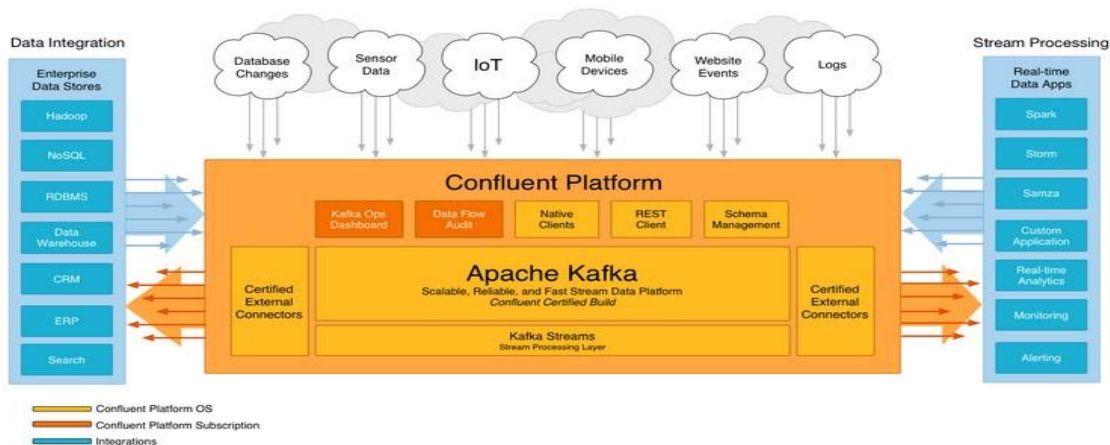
Data Integration

Enterprise Data Stores

Hadoop

NoSQL

RDBMS

Data Warehouse

CRM

ERP

Search

Database Changes

Sensor Data

IoT

Mobile Devices

Website Events

Logs

Stream Processing

Real-time Data Apps

Spark

Storm

Samza

Custom Application

Real-time Analytics

Monitoring

Alerting

Confluent Platform

Kafka Ops Dashboard

Data Flow Audit

Native Clients

REST Client

Schema Management

Certified External Connectors

Apache Kafka

Scalable, Reliable, and Fast Stream Data Platform

*Confluent Certified Build*

Certified External Connectors

Kafka Streams

Stream Processing Layer

Confluent Platform OS

Confluent Platform Subscription

Integrations